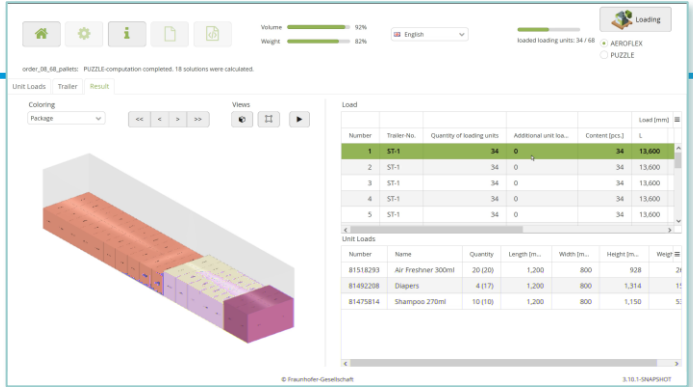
Volume 92%
Weight 82%
English
loaded loading units: 34 / 68
Loading
AEROFLEX
PUZZLE

order_08_68_pallets: PUZZLE-computation completed. 18 solutions were calculated.

Unit Loads | Trailer | Result

Coloring
Package
Views
<< < > >>

Load

| Number | Trailer-No. | Quantity of loading units | Additional unit loa... | Content [pcs.] | Load [mm] L |
|---|---|---|---|---|---|
| 1 | ST-1 | 34 | 0 | 34 | 13,600 |
| 2 | ST-1 | 34 | 0 | 34 | 13,600 |
| 3 | ST-1 | 34 | 0 | 34 | 13,600 |
| 4 | ST-1 | 34 | 0 | 34 | 13,600 |
| 5 | ST-1 | 34 | 0 | 34 | 13,600 |

Unit Loads

| Number | Name | Quantity | Length [m... | Width [mm... | Height [m... | Weigh |
|---|---|---|---|---|---|---|
| 81518293 | Air Freshner 300ml | 20 (20) | 1,200 | 800 | 928 | 2( |
| 81492208 | Diapers | 4 (17) | 1,200 | 800 | 1,314 | 1! |
| 81475814 | Shampoo 270ml | 10 (10) | 1,200 | 800 | 1,150 | 5: |

© Fraunhofer-Gesellschaft
3.10.1-SNAPSHOT